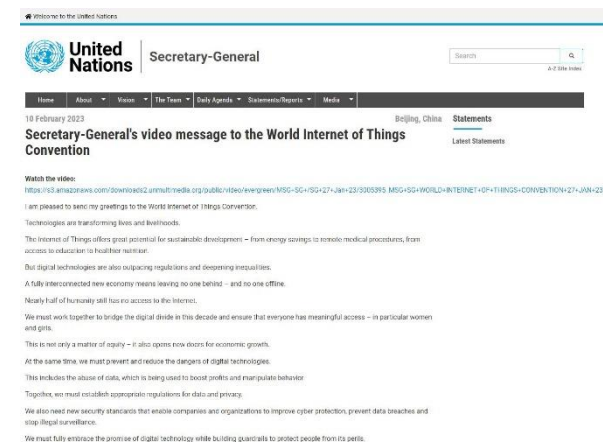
Welcome to the United Nations

United Nations | Secretary-General

Search

A-Z Site Index

Home | About | Vision | The Team | Daily Agenda | Statements/Reports | Media

10 February 2023

Beijing, China

Secretary-General's video message to the World Internet of Things Convention

Statements

Latest Statements

Watch the video:
https://s3.amazonaws.com/downloads2.unmultimedia.org/public/video/evergreen/MSG-SG+/SG+27+Jan+23/3005395_MSG+SG+WORLD+INTERNET+OF+THINGS+CONVENTION+27+JAN+23

I am pleased to send my greetings to the World Internet of Things Convention.

Technologies are transforming lives and livelihoods.

The Internet of Things offers great potential for sustainable development – from energy savings to remote medical procedures, from access to education to healthier nutrition.

But digital technologies are also outpacing regulations and deepening inequalities.

A fully interconnected new economy means leaving no one behind – and no one offline.

Nearly half of humanity still has no access to the Internet.

We must work together to bridge the digital divide in this decade and ensure that everyone has meaningful access – in particular women and girls.

This is not only a matter of equity – it also opens new doors for economic growth.

At the same time, we must prevent and reduce the dangers of digital technologies.

This includes the abuse of data, which is being used to boost profits and manipulate behavior

Together, we must establish appropriate regulations for data and privacy.

We also need new security standards that enable companies and organizations to improve cyber protection, prevent data breaches and stop illegal surveillance.

We must fully embrace the promise of digital technology while building guardrails to protect people from its perils.